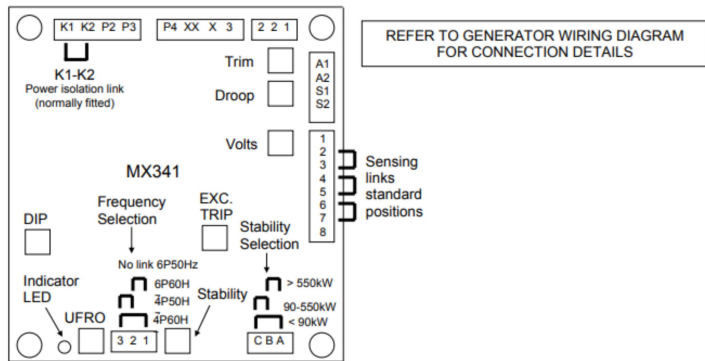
K1 K2 P2 P3
P4 XX X 3
2 2 1

REFER TO GENERATOR WIRING DIAGRAM FOR CONNECTION DETAILS

K1-K2
Power isolation link
(normally fitted)

Trim

Droop

A1
A2
S1
S2

Volts

MX341

1
2
3
4
5
6
7
8

Sensing links standard positions

DIP

Frequency Selection

EXC. TRIP

Stability Selection

No link 6P50Hz
6P60H
4P50H
4P60H

> 550kW
90-550kW
< 90kW

Indicator LED

UFRO

Stability

3 2 1

C B A